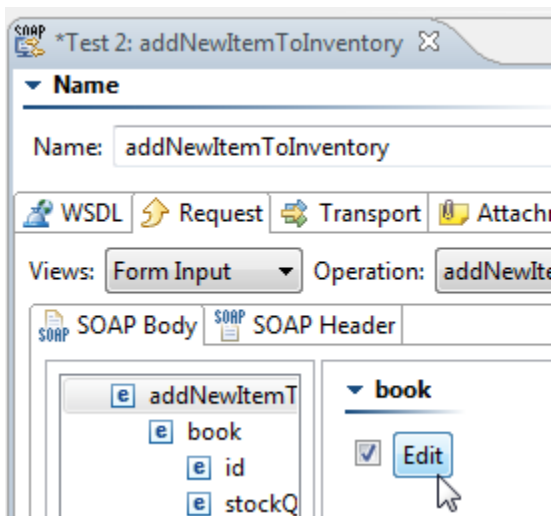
SOAP *Test 2: addNewItemToInventory

Name

Name: addNewItemToInventory

WSDL Request Transport Attachr

Views: Form Input Operation: addNewIte

SOAP SOAP Body SOAP SOAP Header

e addNewItemT
e book
e id
e stockQ

book

Edit